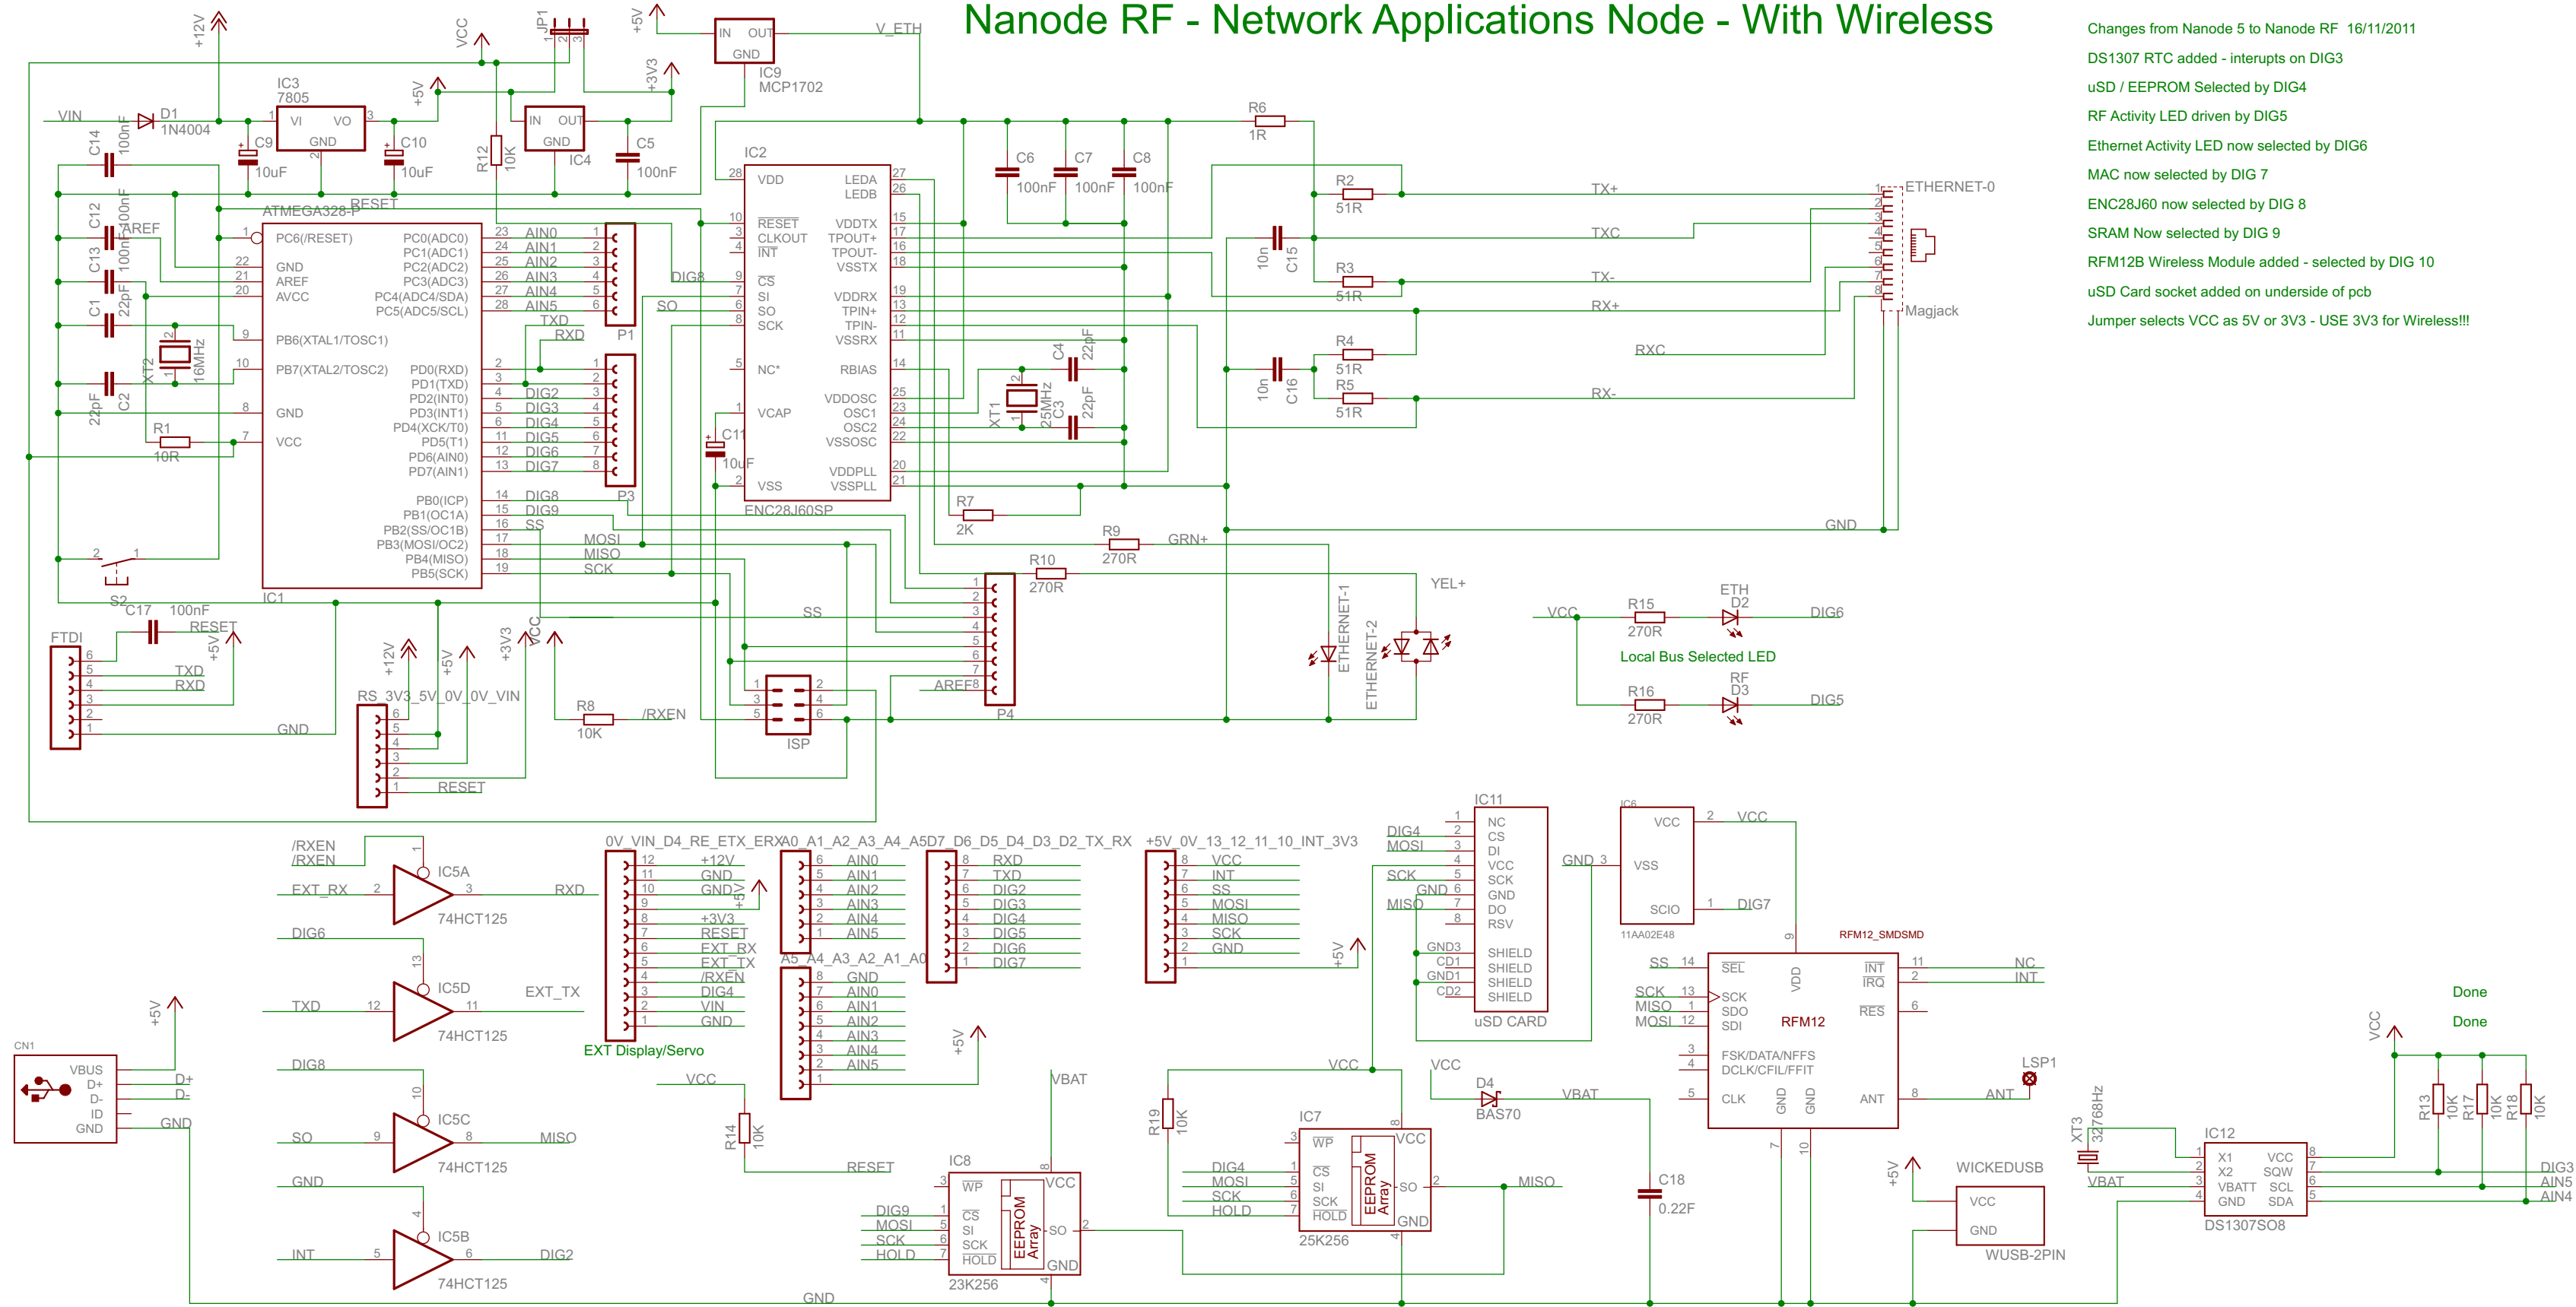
Nanode RF - Network Applications Node - With Wireless

Changes from Nanode 5 to Nanode RF 16/11/2011
DS1307 RTC added - interupts on DIG3
uSD / EEPROM Selected by DIG4
RF Activity LED driven by DIG5
Ethernet Activity LED now selected by DIG6
MAC now selected by DIG 7
ENC28J60 now selected by DIG 8
SRAM Now selected by DIG 9
RFM12B Wireless Module added - selected by DIG 10
uSD Card socket added on underside of pcb
Jumper selects VCC as 5V or 3V3 - USE 3V3 for Wireless!!!

+12V VCC JP1 +5V IN OUT GND V_ETH IC9 MCP1702
VIN D1 1N4004 C14 100nF IC3 7805 VI VO GND C9 10uF +5V C10 10uF R12 10K IN OUT GND IC4 +3V3 C5 100nF
IC2 VDD LEDA LEDB RESET CLKOUT INT CS SI SO SCK NC* VCAP VSS VDDTX TPOUT+ TPOUT- VSSTX VDDRX TPIN+ TPIN- VSSRX RBIAS VDDOSC OSC1 OSC2 VSSOSC VDDPLL VSSPLL ENC28J60SP
C6 100nF C7 100nF C8 100nF R6 1R R2 51R R3 51R R4 51R R5 51R C15 10n C16 10n TX+ TXC TX- RX+ RXC RX- ETHERNET-0 Magjack GND
C4 22pF C3 22pF XT1 25MHz C11 10uF R7 2K R9 270R GRN+ R10 270R YEL+ ETHERNET-1 ETHERNET-2
C12 100nF AREF C13 100nF C1 22pF XT2 16MHz C2 22pF R1 10R RESET ATMEGA328-P IC1
PC6(/RESET) GND AREF AVCC PB6(XTAL1/TOSC1) PB7(XTAL2/TOSC2) GND VCC PC0(ADC0) PC1(ADC1) PC2(ADC2) PC3(ADC3) PC4(ADC4/SDA) PC5(ADC5/SCL) PD0(RXD) PD1(TXD) PD2(INT0) PD3(INT1) PD4(XCK/T0) PD5(T1) PD6(AIN0) PD7(AIN1) PB0(ICP) PB1(OC1A) PB2(SS/OC1B) PB3(MOSI/OC2) PB4(MISO) PB5(SCK)
AIN0 AIN1 AIN2 AIN3 AIN4 AIN5 TXD RXD DIG2 DIG3 DIG4 DIG5 DIG6 DIG7 DIG8 DIG9 SS MOSI MISO SCK P1 P3 DIG8 SO
S2 C17 100nF RESET FTDI TXD RXD GND +5V +12V +5V +3V3 VCC RS_3V3_5V_0V_0V_VIN RESET R8 10K /RXEN SS ISP AREF P4
VCC R15 270R ETH D2 DIG6 Local Bus Selected LED R16 270R RF D3 DIG5
/RXEN /RXEN IC5A EXT_RX RXD 74HCT125 DIG6 IC5D TXD EXT_TX 74HCT125 DIG8 IC5C SO MISO 74HCT125 GND IC5B INT DIG2 74HCT125
CN1 VBUS D+ D- ID GND +5V GND
0V_VIN_D4_RE_ETX_ERX +12V GND GND +3V3 RESET EXT_RX EXT_TX /RXEN DIG4 VIN GND EXT Display/Servo
A0_A1_A2_A3_A4_A5 AIN0 AIN1 AIN2 AIN3 AIN4 AIN5 A5_A4_A3_A2_A1_A0 GND AIN0 AIN1 AIN2 AIN3 AIN4 AIN5 +5V
D7_D6_D5_D4_D3_D2_TX_RX RXD TXD DIG2 DIG3 DIG4 DIG5 DIG6 DIG7
+5V_0V_13_12_11_10_INT_3V3 VCC INT SS MOSI MISO SCK GND +5V
IC11 DIG4 MOSI SCK GND MISO NC CS DI VCC SCK GND DO RSV GND3 CD1 GND1 CD2 SHIELD SHIELD SHIELD SHIELD uSD CARD
IC6 VCC VSS SCIO GND VCC DIG7 11AA02E48
RFM12_SMDSMD SS SCK MISO MOSI SEL SCK SDO SDI VDD INT IRQ RES RFM12 FSK/DATA/NFFS DCLK/CFIL/FFIT CLK GND GND ANT NC INT ANT LSP1
VCC R14 10K RESET VBAT IC8 WP CS SI SCK HOLD EEPROM Array VCC SO GND DIG9 MOSI SCK HOLD 23K256
VCC R19 10K IC7 WP CS SI SCK HOLD EEPROM Array VCC SO GND DIG4 MOSI SCK HOLD 25K256 MISO
VCC D4 BAS70 VBAT C18 0.22F
+5V WICKEDUSB VCC GND WUSB-2PIN
XT3 32768Hz VBAT IC12 X1 X2 VBATT GND VCC SQW SCL SDA DS1307SO8 VCC R13 10K R17 10K R18 10K DIG3 AIN5 AIN4 Done Done GND